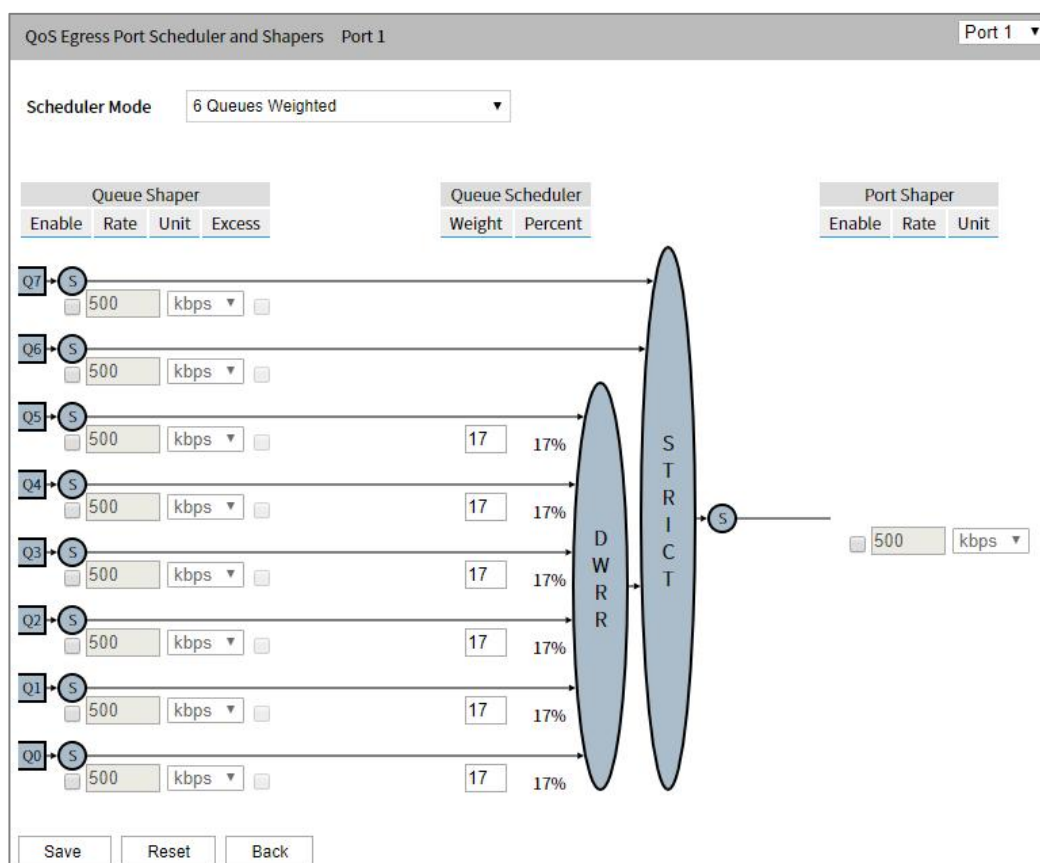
QoS Egress Port Scheduler and Shapers Port 1

Port 1

Scheduler Mode 6 Queues Weighted

| Queue Shaper | | | |
|---|---|---|---|
| Enable | Rate | Unit | Excess |

| Queue Scheduler | |
|---|---|
| Weight | Percent |

| Port Shaper | | |
|---|---|---|
| Enable | Rate | Unit |

Q7 S 500 kbps

Q6 S 500 kbps

Q5 S 500 kbps 17 17%

Q4 S 500 kbps 17 17%

Q3 S 500 kbps 17 17%

Q2 S 500 kbps 17 17%

Q1 S 500 kbps 17 17%

Q0 S 500 kbps 17 17%

DWRR

STRICT

S

500 kbps

Save Reset Back